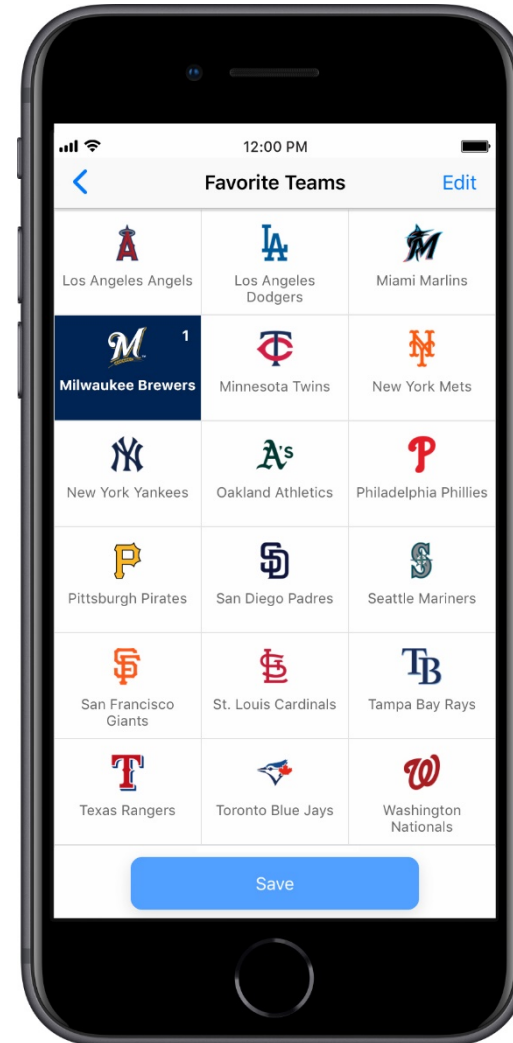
12:00 PM

<

Favorite Teams

Edit

| | | |
|---|---|---|
| A Los Angeles Angels | LA Los Angeles Dodgers | M Miami Marlins |
| M 1 Milwaukee Brewers | TC Minnesota Twins | NY New York Mets |
| NY New York Yankees | A's Oakland Athletics | P Philadelphia Phillies |
| P Pittsburgh Pirates | SD San Diego Padres | S Seattle Mariners |
| SF San Francisco Giants | StL St. Louis Cardinals | TB Tampa Bay Rays |
| T Texas Rangers | Toronto Blue Jays | W Washington Nationals |

Save